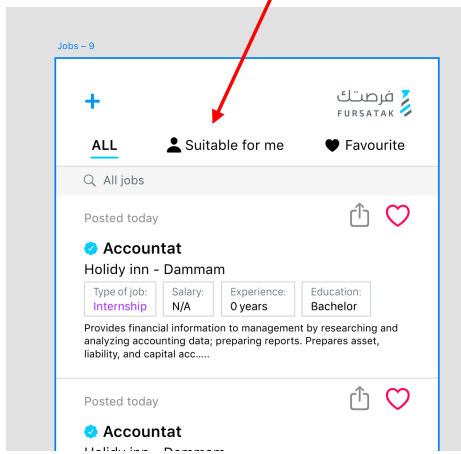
Jobs – 9

+

فرصتك
FURSATAK

ALL
Suitable for me
Favourite

All jobs

Posted today

Accountat
Holidy inn - Dammam

| Type of job: | Salary: | Experience: | Education: |
|---|---|---|---|
| Internship | N/A | 0 years | Bachelor |

Provides financial information to management by researching and analyzing accounting data; preparing reports. Prepares asset, liability, and capital acc.....

Posted today

Accountat
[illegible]